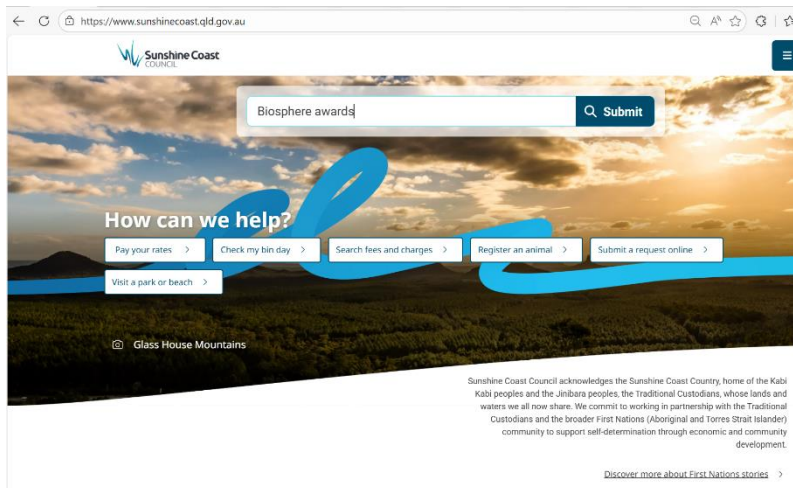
https://www.sunshinecoast.qld.gov.au

Sunshine Coast COUNCIL

Biosphere awards

Submit

How can we help?

Pay your rates >

Check my bin day >

Search fees and charges >

Register an animal >

Submit a request online >

Visit a park or beach >

Glass House Mountains

Sunshine Coast Council acknowledges the Sunshine Coast Country, home of the Kabi Kabi peoples and the Jinibara peoples, the Traditional Custodians, whose lands and waters we all now share. We commit to working in partnership with the Traditional Custodians and the broader First Nations (Aboriginal and Torres Strait Islander) community to support self-determination through economic and community development.

Discover more about First Nations stories >